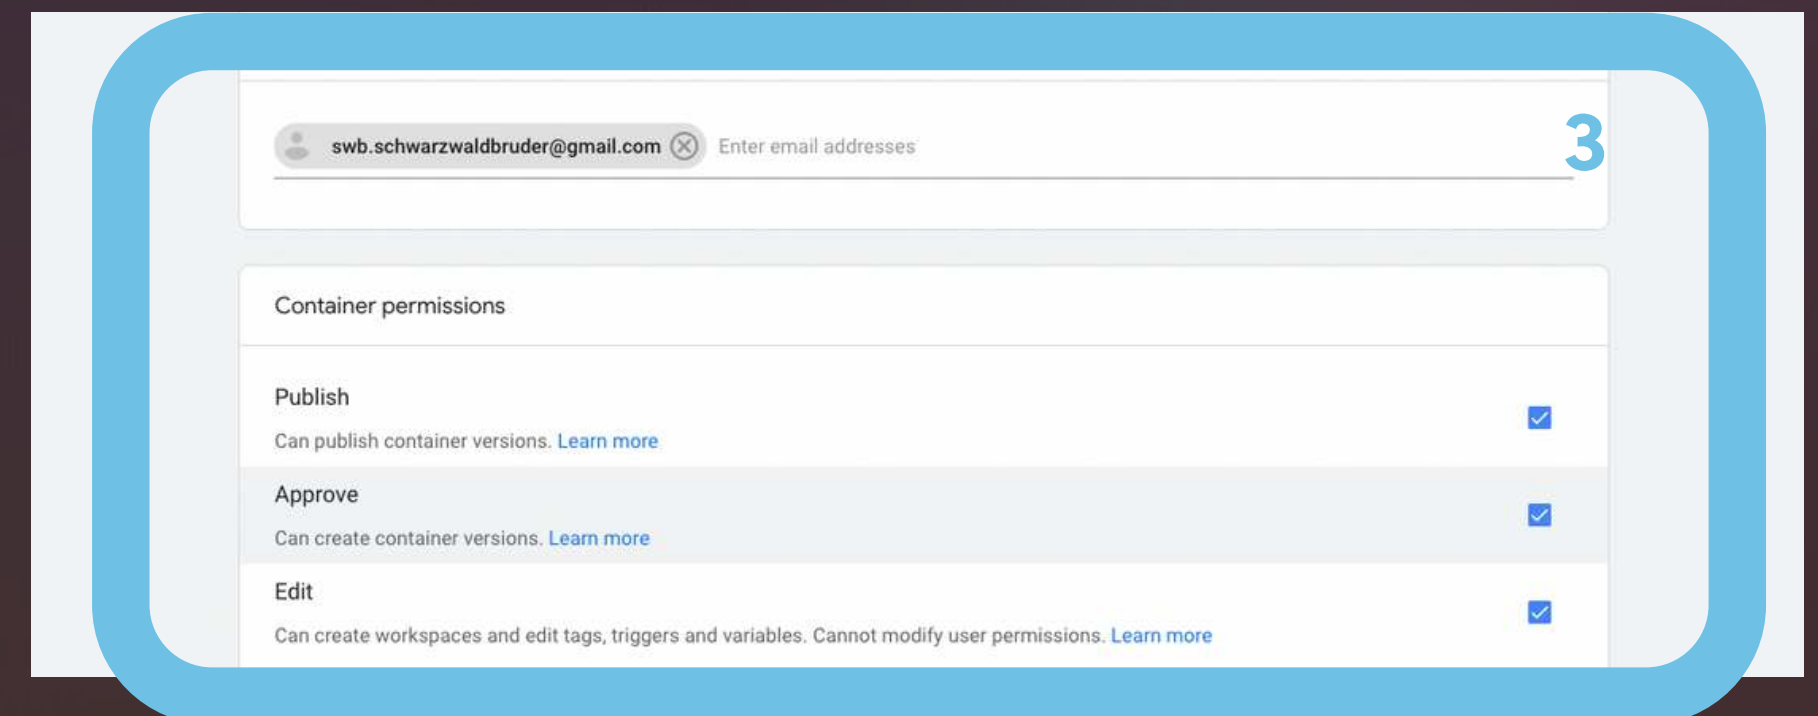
swb.schwarzwaldbruder@gmail.com

Enter email addresses

3

Container permissions

Publish

Can publish container versions. Learn more

Approve

Can create container versions. Learn more

Edit

Can create workspaces and edit tags, triggers and variables. Cannot modify user permissions. Learn more